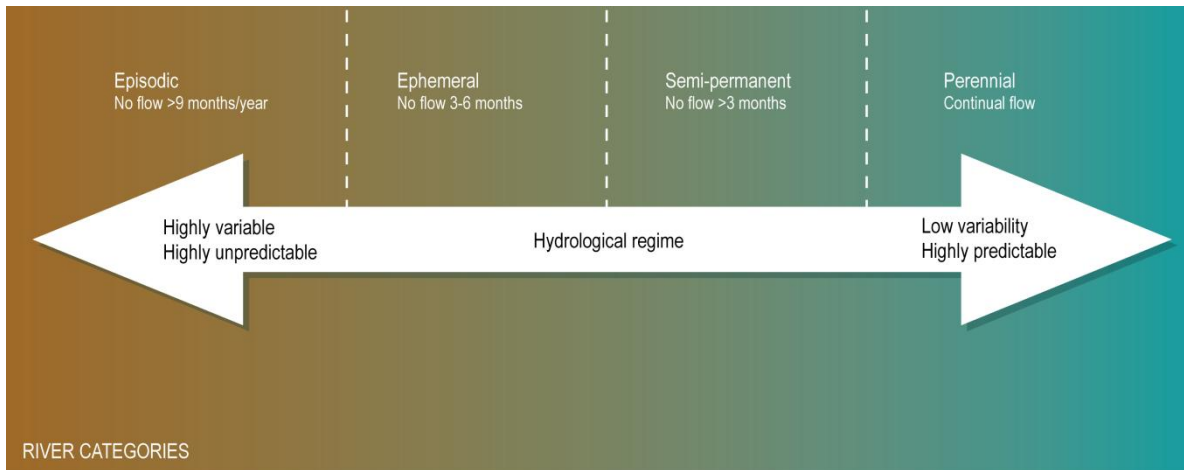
Episodic
No flow >9 months/year

Ephemeral
No flow 3-6 months

Semi-permanent
No flow >3 months

Perennial
Continual flow

Highly variable
Highly unpredictable

Hydrological regime

Low variability
Highly predictable

RIVER CATEGORIES